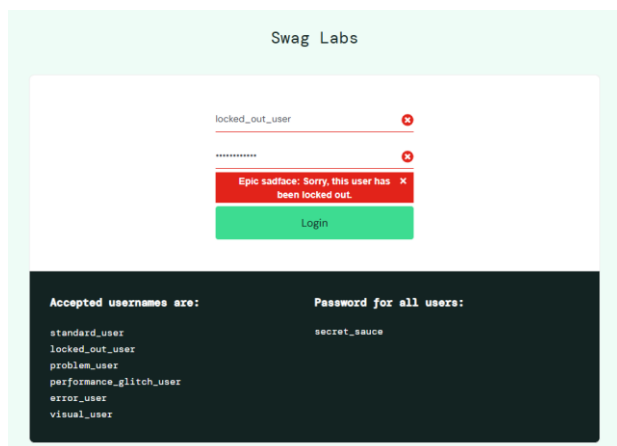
Swag Labs

locked_out_user

••••••••••••

Epic sadface: Sorry, this user has been locked out.

Login

Accepted usernames are:

standard_user
locked_out_user
problem_user
performance_glitch_user
error_user
visual_user

Password for all users:

secret_sauce